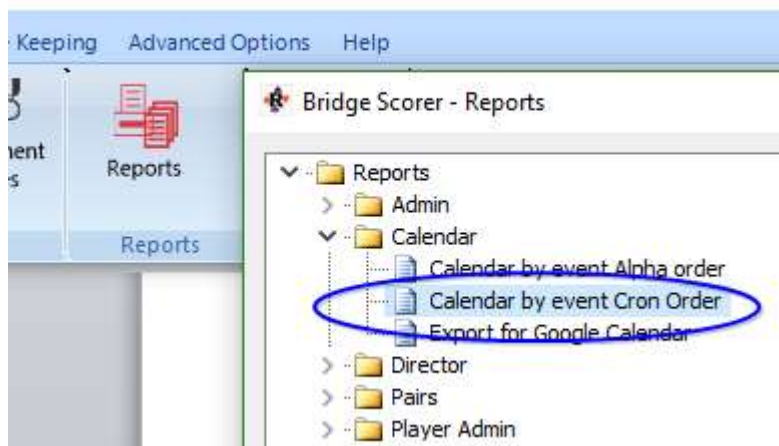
Keeping Advanced Options Help

nent
s

Reports

Reports

Bridge Scorer - Reports

Reports
Admin
Calendar
Calendar by event Alpha order
Calendar by event Cron Order
Export for Google Calendar
Director
Pairs
Player Admin